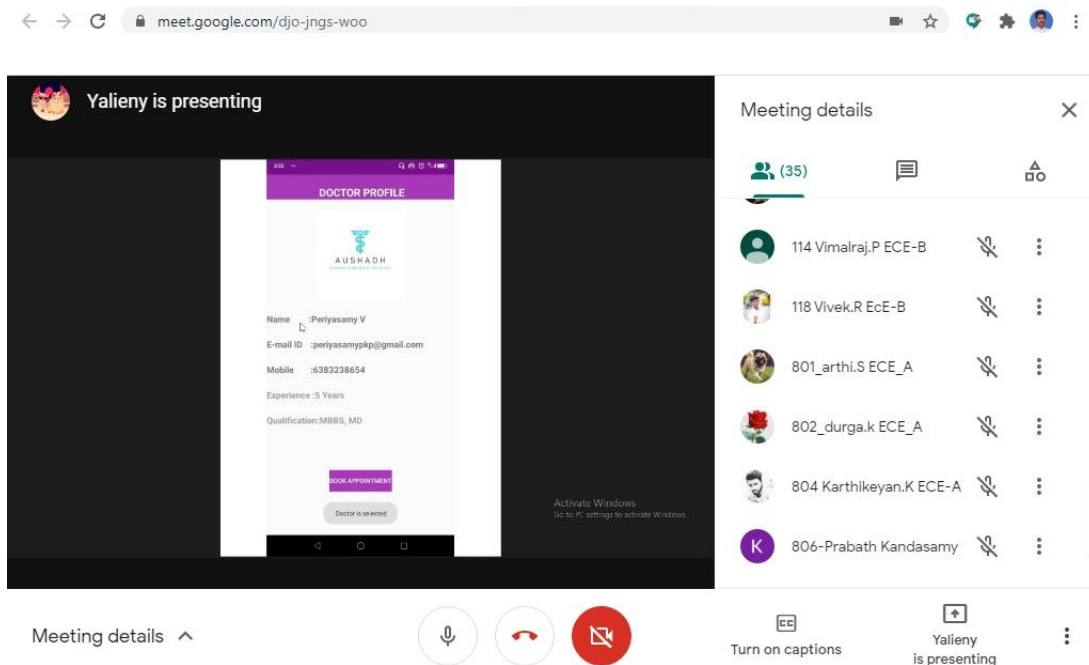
meet.google.com/djo-jngs-woo

Yalieny is presenting

DOCTOR PROFILE

AUSHADH

Name :Periyasamy V

E-mail ID :periyasamypkp@gmail.com

Mobile :6383238654

Experience :5 Years

Qualification:MBBS, MD

BOOK APPOINTMENT

Doctor is selected

Activate Windows
Go to PC settings to activate Windows.

Meeting details

(35)

114 Vimalraj.P ECE-B

118 Vivek.R EcE-B

801_arthi.S ECE_A

802_durga.k ECE_A

804 Karthikeyan.K ECE-A

K 806-Prabath Kandasamy

Meeting details

Turn on captions

Yalieny is presenting